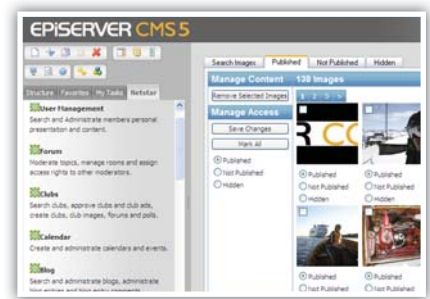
EPISERVER CMS 5

Structure Favorites My Tasks Netstar

User Management
Search and Administrate members personal presentation and content.

Forum
Moderate topics, manage rooms and assign access rights to other moderators.

Clubs
Search clubs, approve clubs and club ads, create clubs, club images, forums and polls.

Calendar
Create and administrate calendars and events.

Blog
Search and administrate blogs, administrate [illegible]

Search Images Published Not Published Hidden

Manage Content 138 Images

Remove Selected Images

1 2 3

Manage Access

Save Changes

Mark All

Published
Not Published
Hidden

Published
Not Published
Hidden

Published
Not Published
Hidden

Published
Not Published

Published
Not Published